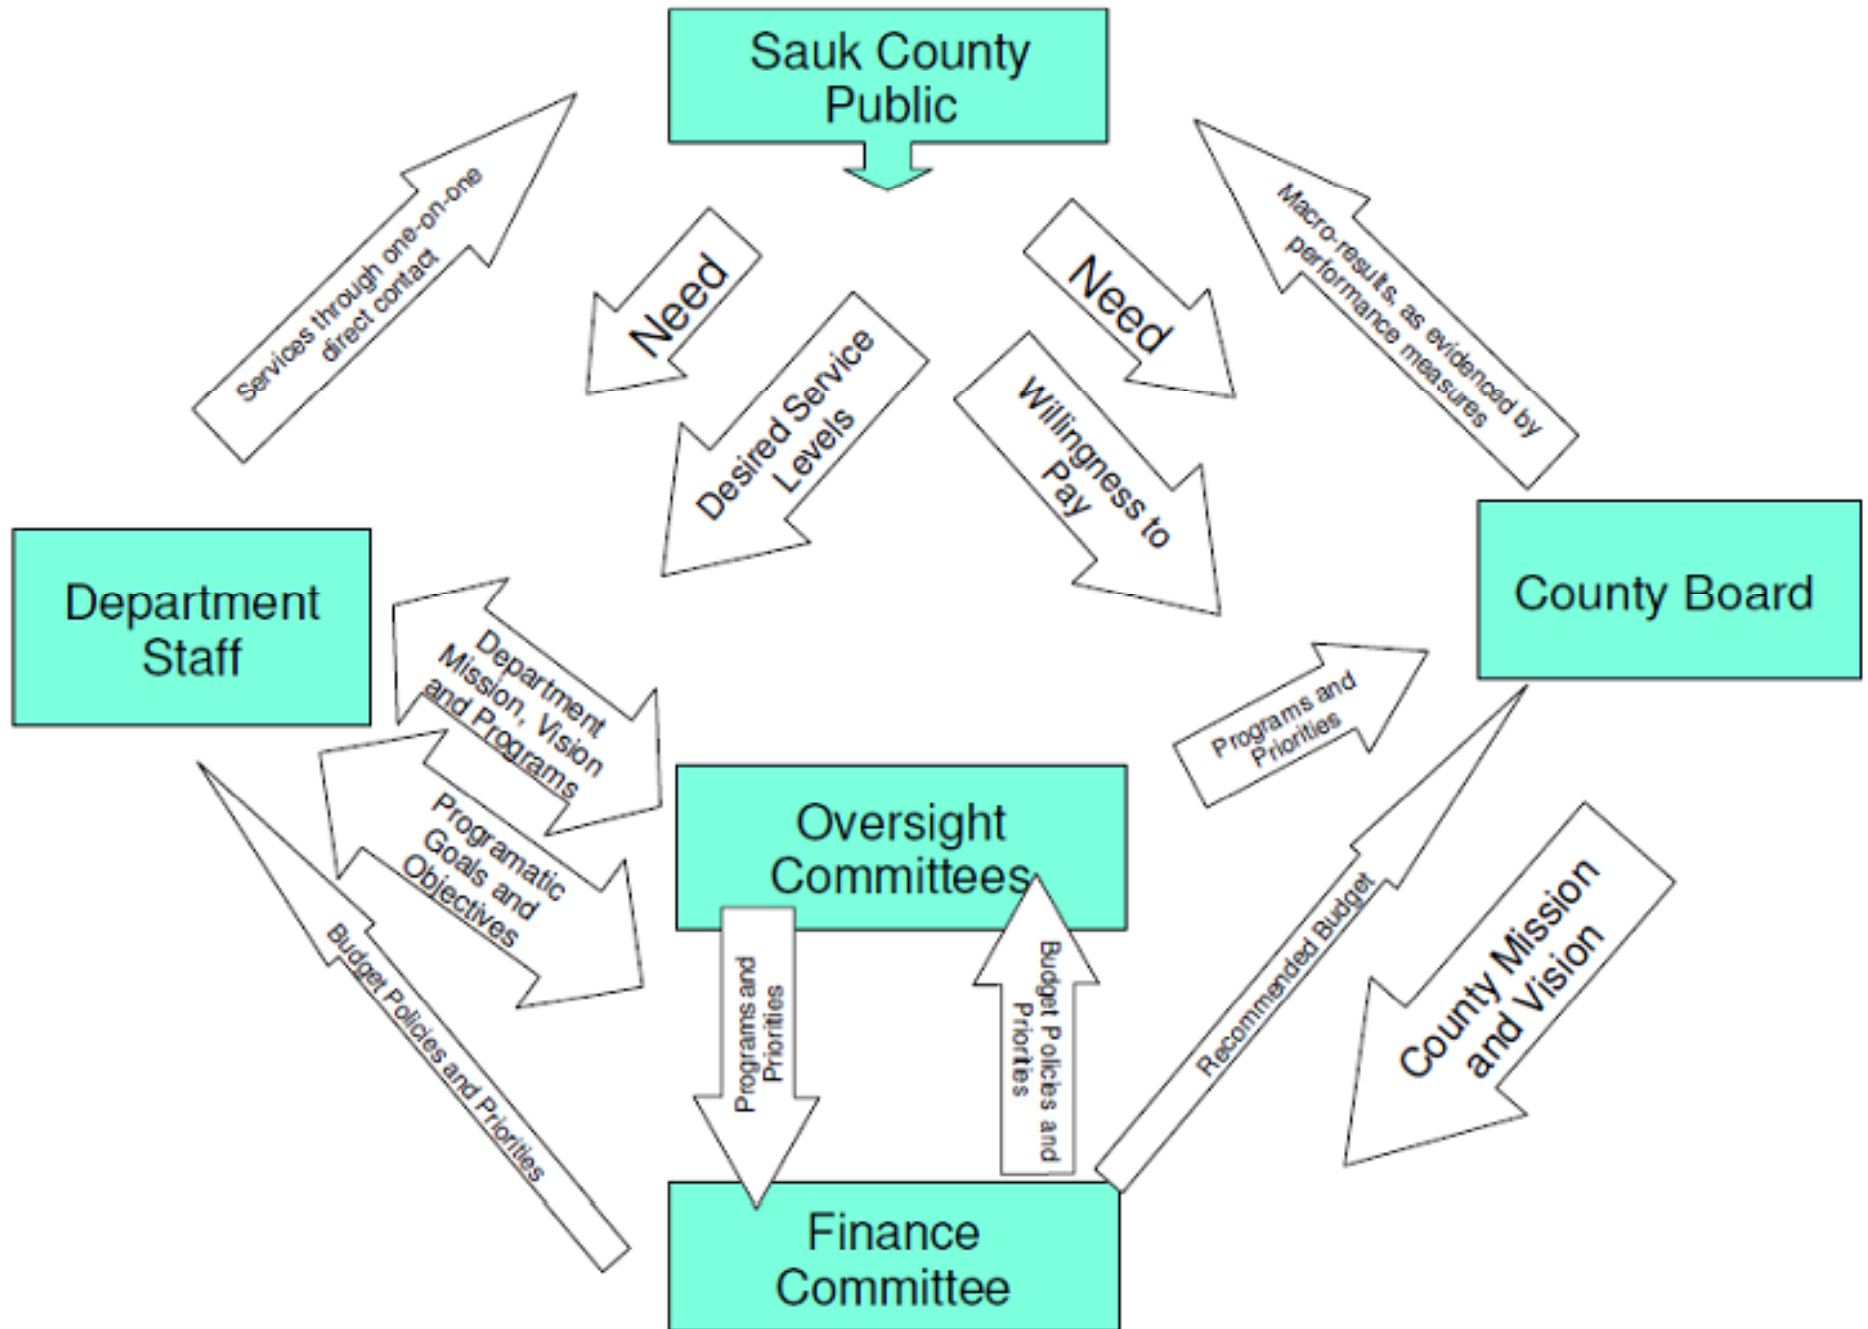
Sauk County Public

Services through one-on-one direct contact

Need

Desired Service Levels

Need

Willingness to Pay

Macro-results, as evidenced by performance measures

Department Staff

County Board

Department Mission, Vision and Programs

Programatic Goals and Objectives

Programs and Priorities

Oversight Committees

Budget Policies and Priorities

Programs and Priorities

Budget Policies and Priorities

Recommended Budget

County Mission and Vision

Finance Committee